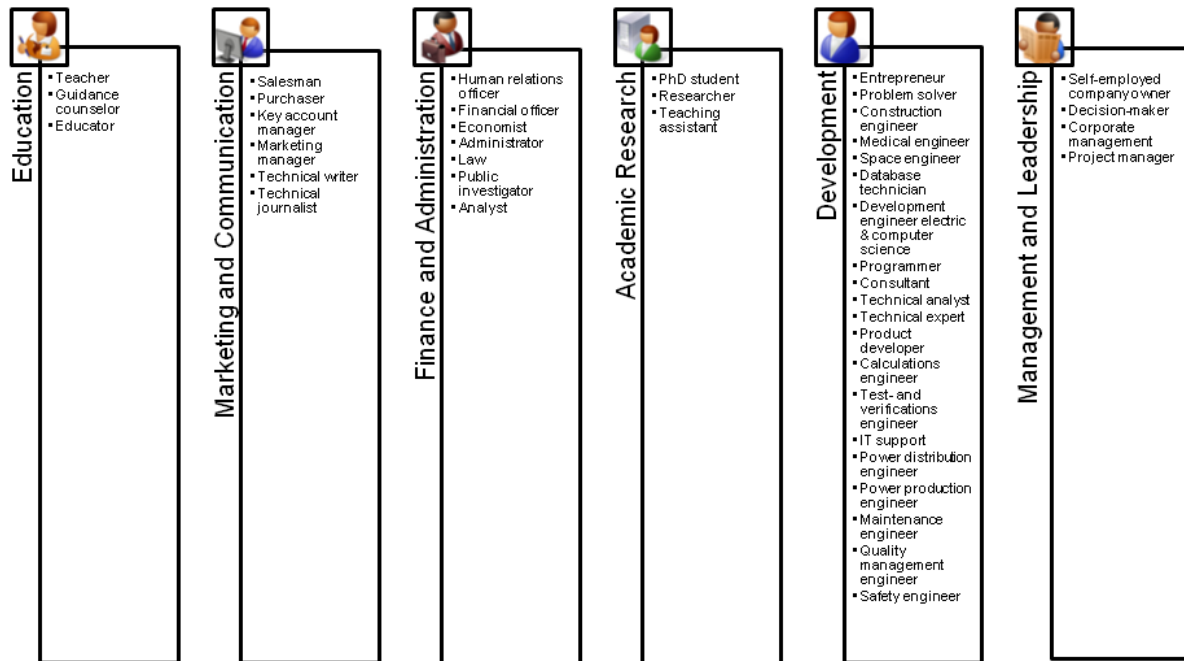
Education
- Teacher
- Guidance counselor
- Educator

Marketing and Communication
- Salesman
- Purchaser
- Key account manager
- Marketing manager
- Technical writer
- Technical journalist

Finance and Administration
- Human relations officer
- Financial officer
- Economist
- Administrator
- Law
- Public investigator
- Analyst

Academic Research
- PhD student
- Researcher
- Teaching assistant

Development
- Entrepreneur
- Problem solver
- Construction engineer
- Medical engineer
- Space engineer
- Database technician
- Development engineer electric & computer science
- Programmer
- Consultant
- Technical analyst
- Technical expert
- Product developer
- Calculations engineer
- Test- and verifications engineer
- IT support
- Power distribution engineer
- Power production engineer
- Maintenance engineer
- Quality management engineer
- Safety engineer

Management and Leadership
- Self-employed company owner
- Decision-maker
- Corporate management
- Project manager